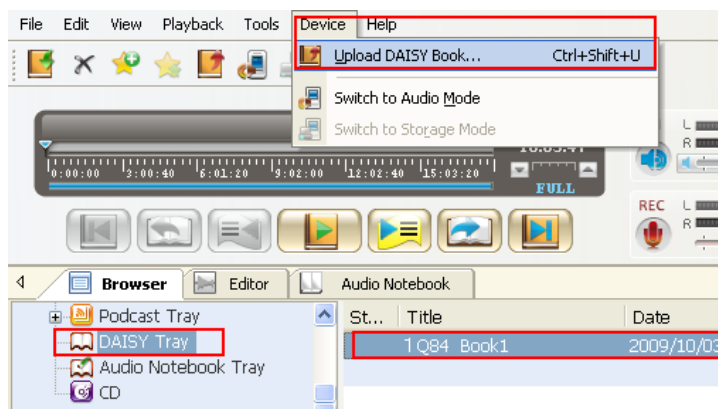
File Edit View Playback Tools Device Help

Upload DAISY Book... Ctrl+Shift+U

Switch to Audio Mode

Switch to Storage Mode

0:00:00 3:00:40 6:01:20 9:02:00 12:02:40 15:03:20

FULL

REC

L

R

Browser Editor Audio Notebook

Podcast Tray

DAISY Tray

Audio Notebook Tray

CD

| St... | Title | Date |
|---|---|---|
| | 1Q84 Book1 | 2009/10/03 |